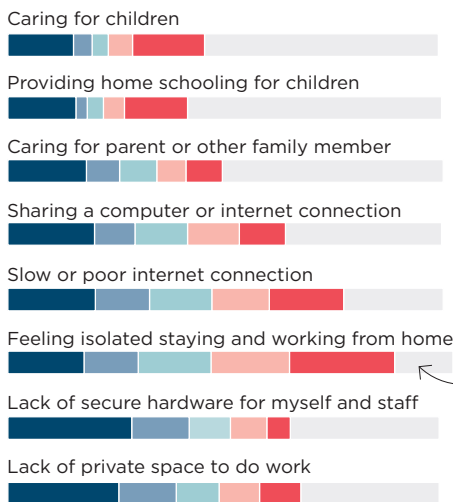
Caring for children

Providing home schooling for children

Caring for parent or other family member

Sharing a computer or internet connection

Slow or poor internet connection

Feeling isolated staying and working from home

Lack of secure hardware for myself and staff

Lack of private space to do work